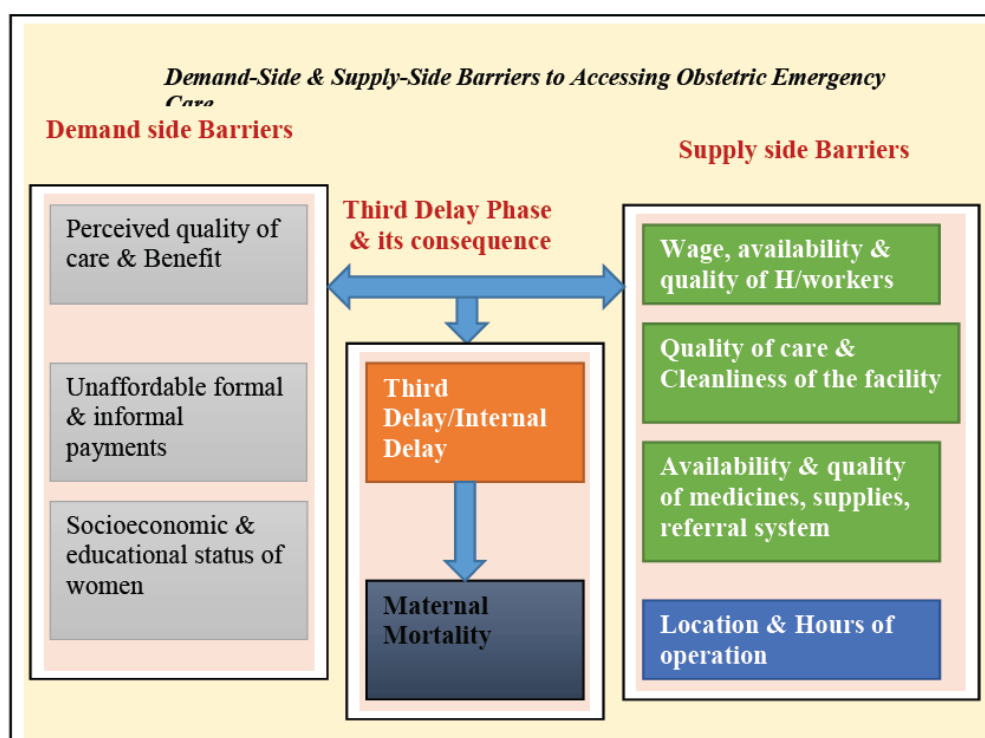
Demand-Side & Supply-Side Barriers to Accessing Obstetric Emergency Care

Demand side Barriers

Supply side Barriers

Third Delay Phase & its consequence

Perceived quality of care & Benefit

Unaffordable formal & informal payments

Socioeconomic & educational status of women

Third Delay/Internal Delay

Maternal Mortality

Wage, availability & quality of H/workers

Quality of care & Cleanliness of the facility

Availability & quality of medicines, supplies, referral system

Location & Hours of operation